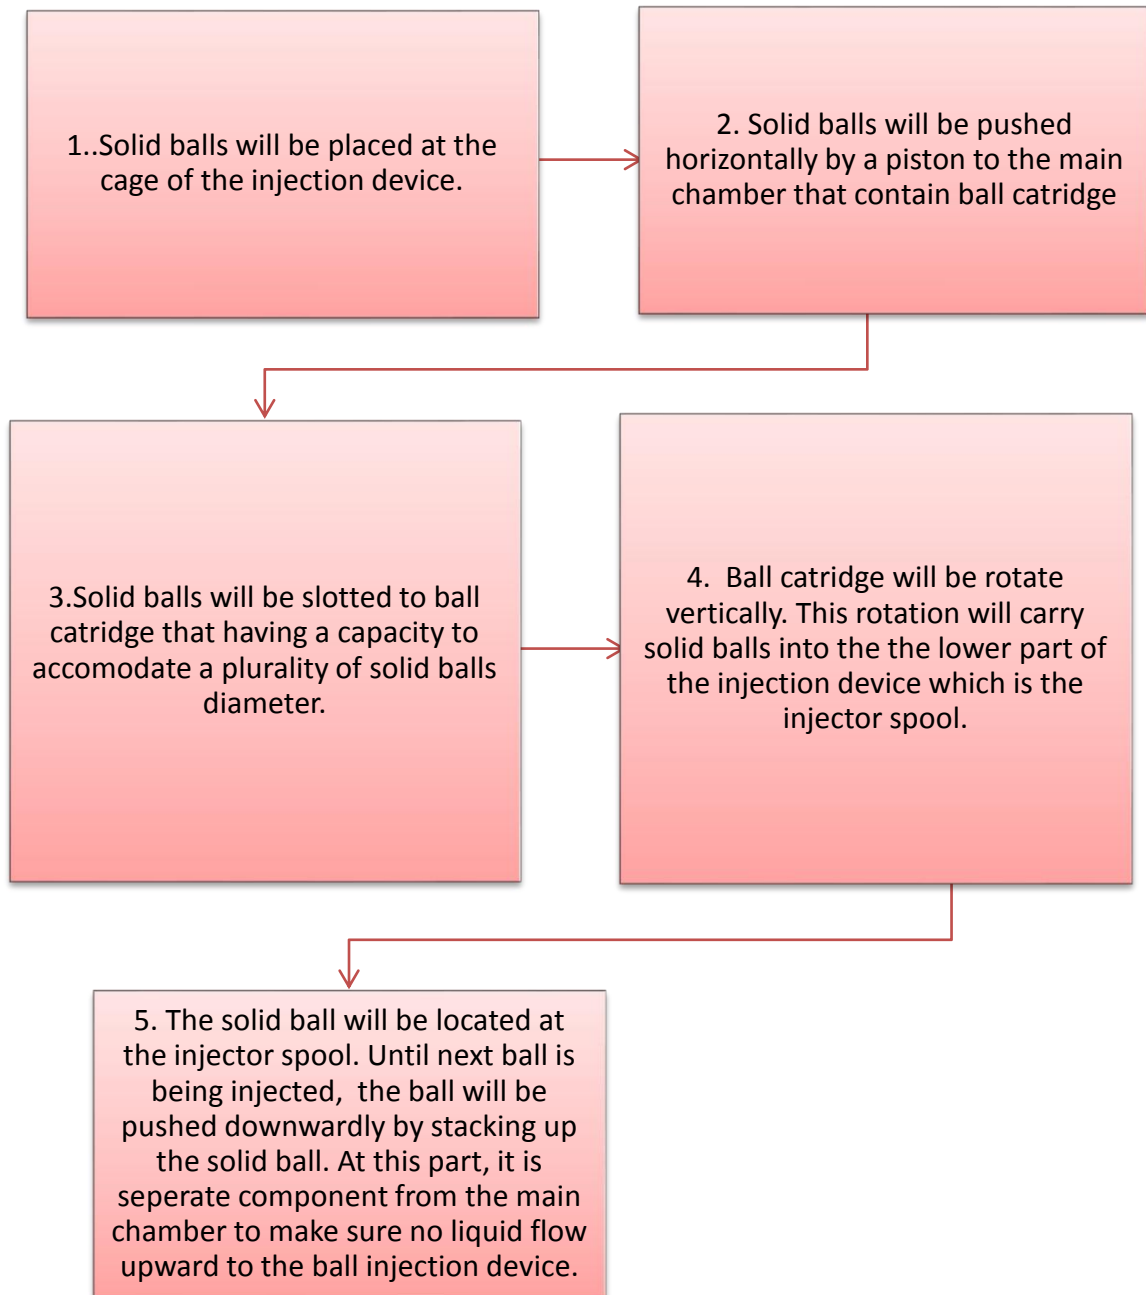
1..Solid balls will be placed at the cage of the injection device.

2. Solid balls will be pushed horizontally by a piston to the main chamber that contain ball catridge

3.Solid balls will be slotted to ball catridge that having a capacity to accomodate a plurality of solid balls diameter.

4. Ball catridge will be rotate vertically. This rotation will carry solid balls into the the lower part of the injection device which is the injector spool.

5. The solid ball will be located at the injector spool. Until next ball is being injected, the ball will be pushed downwardly by stacking up the solid ball. At this part, it is seperate component from the main chamber to make sure no liquid flow upward to the ball injection device.